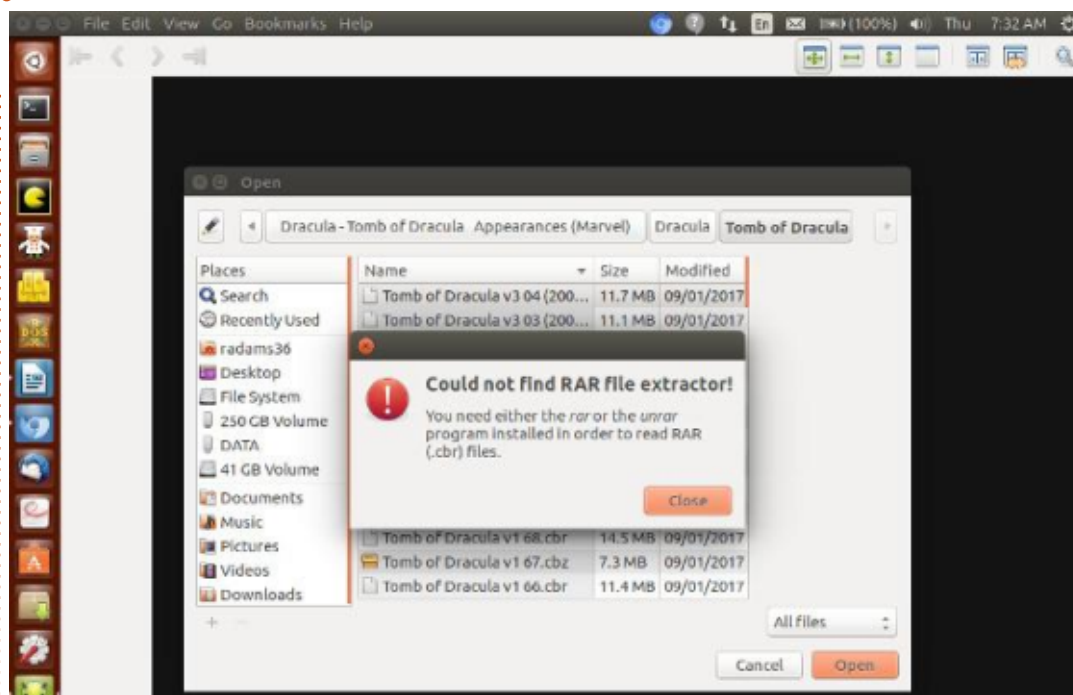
File Edit View Go Bookmarks Help

En (100%) Thu 7:32 AM

Open

Dracula - Tomb of Dracula Appearances (Marvel) | Dracula | Tomb of Dracula

Places
Search
Recently Used
radams36
Desktop
File System
250 GB Volume
DATA
41 GB Volume
Documents
Music
Pictures
Videos
Downloads

| Name | Size | Modified |
|---|---|---|
| Tomb of Dracula v3 04 (200... | 11.7 MB | 09/01/2017 |
| Tomb of Dracula v3 03 (200... | 11.1 MB | 09/01/2017 |
| Tomb of Dracula v1 68.cbr | 14.5 MB | 09/01/2017 |
| Tomb of Dracula v1 67.cbz | 7.3 MB | 09/01/2017 |
| Tomb of Dracula v1 66.cbr | 11.4 MB | 09/01/2017 |

Could not find RAR file extractor!

You need either the rar or the unrar program installed in order to read RAR (.cbr) files.

Close

All files

Cancel Open